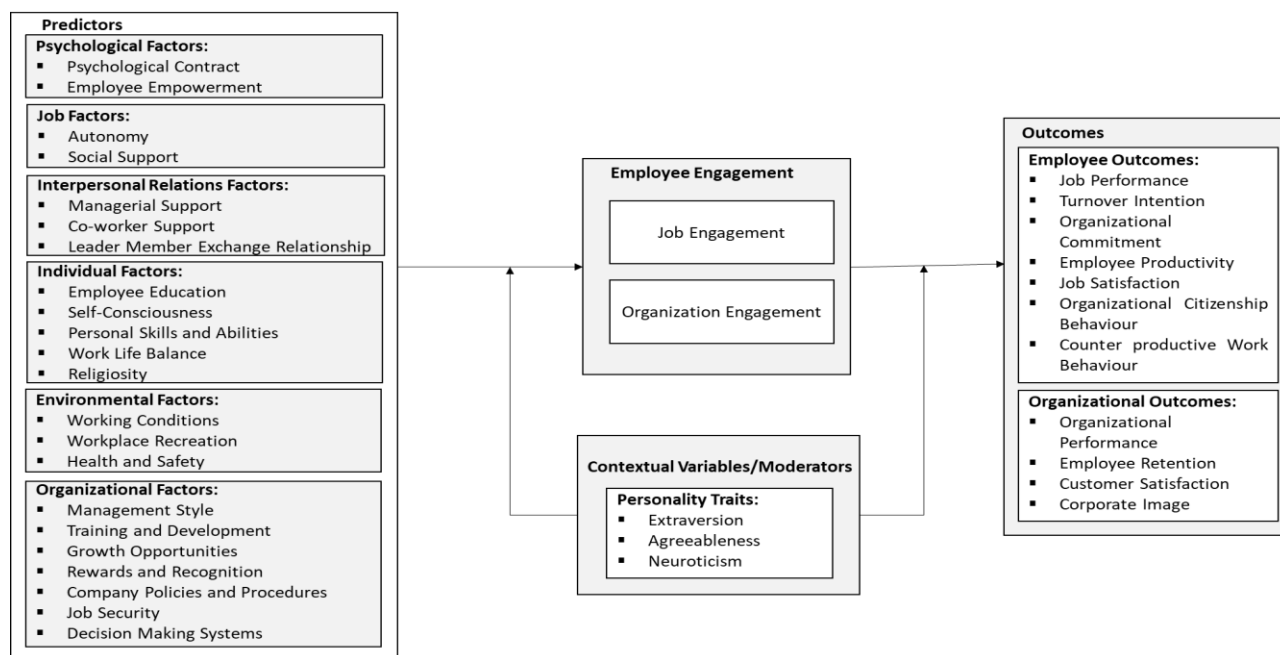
Predictors

Psychological Factors:
- Psychological Contract
- Employee Empowerment

Job Factors:
- Autonomy
- Social Support

Interpersonal Relations Factors:
- Managerial Support
- Co-worker Support
- Leader Member Exchange Relationship

Individual Factors:
- Employee Education
- Self-Consciousness
- Personal Skills and Abilities
- Work Life Balance
- Religiosity

Environmental Factors:
- Working Conditions
- Workplace Recreation
- Health and Safety

Organizational Factors:
- Management Style
- Training and Development
- Growth Opportunities
- Rewards and Recognition
- Company Policies and Procedures
- Job Security
- Decision Making Systems

Employee Engagement

Job Engagement

Organization Engagement

Contextual Variables/Moderators

Personality Traits:
- Extraversion
- Agreeableness
- Neuroticism

Outcomes

Employee Outcomes:
- Job Performance
- Turnover Intention
- Organizational Commitment
- Employee Productivity
- Job Satisfaction
- Organizational Citizenship Behaviour
- Counter productive Work Behaviour

Organizational Outcomes:
- Organizational Performance
- Employee Retention
- Customer Satisfaction
- Corporate Image